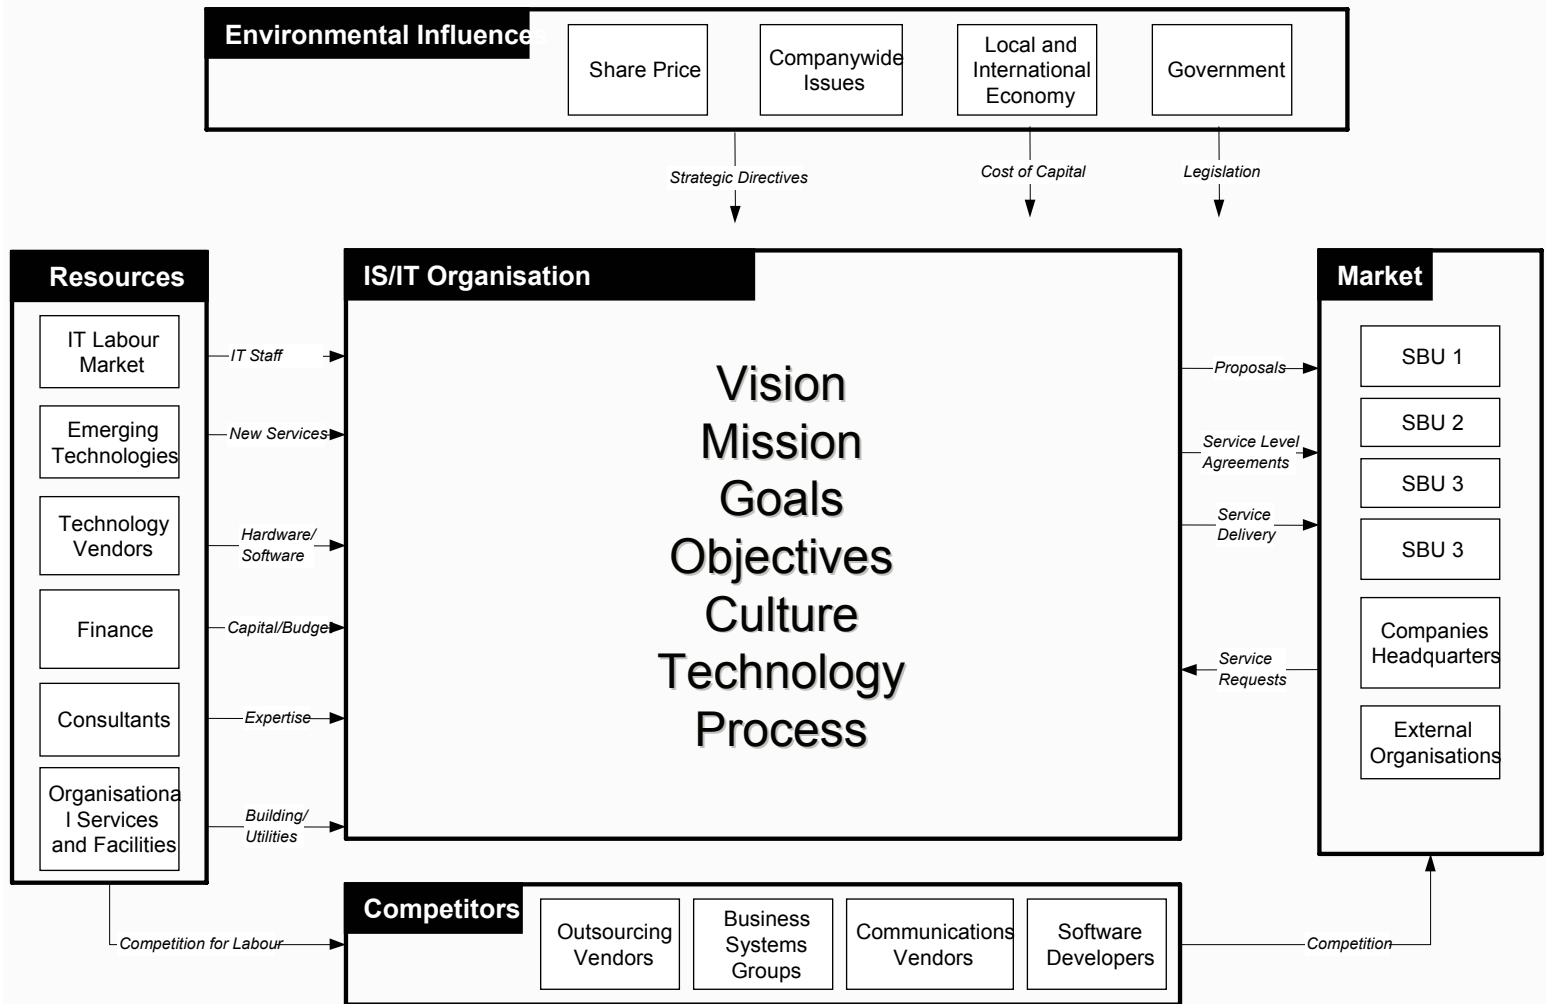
Environmental Influences

Share Price

Companywide Issues

Local and International Economy

Government

Strategic Directives

Cost of Capital

Legislation

Resources

IT Labour Market

Emerging Technologies

Technology Vendors

Finance

Consultants

Organisationa l Services and Facilities

IT Staff

New Services

Hardware/ Software

Capital/Budget

Expertise

Building/ Utilities

IS/IT Organisation

Vision
Mission
Goals
Objectives
Culture
Technology
Process

Proposals

Service Level Agreements

Service Delivery

Service Requests

Market

SBU 1

SBU 2

SBU 3

SBU 3

Companies Headquarters

External Organisations

Competition for Labour

Competitors

Outsourcing Vendors

Business Systems Groups

Communications Vendors

Software Developers

Competition